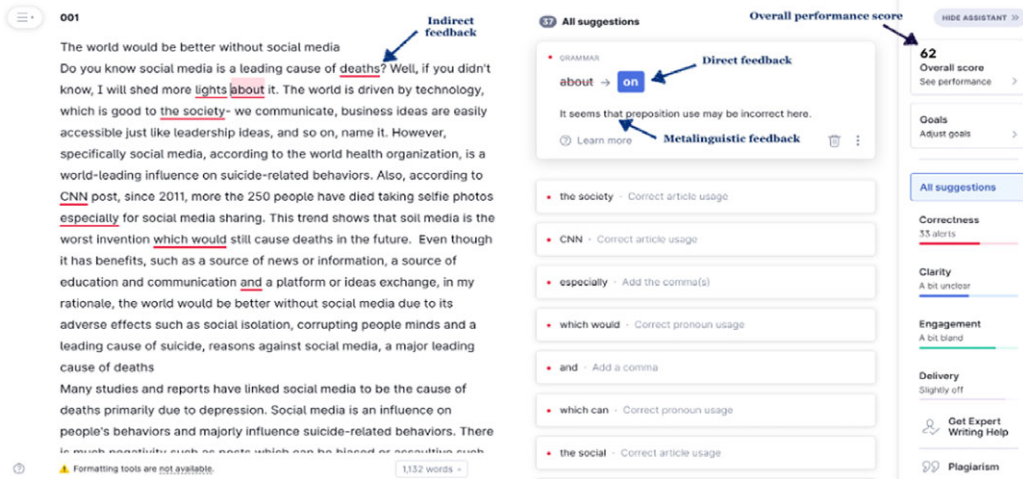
001

Indirect feedback

The world would be better without social media

Do you know social media is a leading cause of deaths? Well, if you didn't know, I will shed more lights about it. The world is driven by technology, which is good to the society- we communicate, business ideas are easily accessible just like leadership ideas, and so on, name it. However, specifically social media, according to the world health organization, is a world-leading influence on suicide-related behaviors. Also, according to CNN post, since 2011, more the 250 people have died taking selfie photos especially for social media sharing. This trend shows that soil media is the worst invention which would still cause deaths in the future. Even though it has benefits, such as a source of news or information, a source of education and communication and a platform or ideas exchange, in my rationale, the world would be better without social media due to its adverse effects such as social isolation, corrupting people minds and a leading cause of suicide, reasons against social media, a major leading cause of deaths

Many studies and reports have linked social media to be the cause of deaths primarily due to depression. Social media is an influence on people's behaviors and majorly influence suicide-related behaviors. There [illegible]

Formatting tools are not available.

1,132 words

37 All suggestions

Overall performance score

HIDE ASSISTANT

GRAMMAR

about → on

Direct feedback

It seems that preposition use may be incorrect here.

Learn more

Metalinguistic feedback

the society · Correct article usage

CNN · Correct article usage

especially · Add the comma(s)

which would · Correct pronoun usage

and · Add a comma

which can · Correct pronoun usage

the social · Correct article usage

62
Overall score
See performance

Goals
Adjust goals

All suggestions

Correctness
33 alerts

Clarity
A bit unclear

Engagement
A bit bland

Delivery
Slightly off

Get Expert Writing Help

Plagiarism